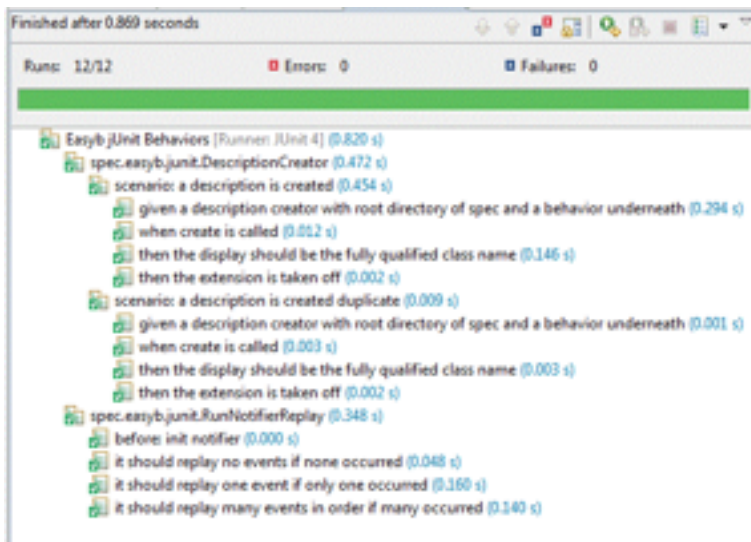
Finished after 0.869 seconds

Runs: 12/12 Errors: 0 Failures: 0

Easyb jUnit Behaviors [Runner: JUnit 4] (0.820 s)
spec.easyb.junit.DescriptionCreator (0.472 s)
scenario: a description is created (0.454 s)
given a description creator with root directory of spec and a behavior underneath (0.294 s)
when create is called (0.012 s)
then the display should be the fully qualified class name (0.146 s)
then the extension is taken off (0.002 s)
scenario: a description is created duplicate (0.009 s)
given a description creator with root directory of spec and a behavior underneath (0.001 s)
when create is called (0.003 s)
then the display should be the fully qualified class name (0.003 s)
then the extension is taken off (0.002 s)
spec.easyb.junit.RunNotifierReplay (0.348 s)
before: init notifier (0.000 s)
it should replay no events if none occurred (0.048 s)
it should replay one event if only one occurred (0.160 s)
it should replay many events in order if many occurred (0.140 s)